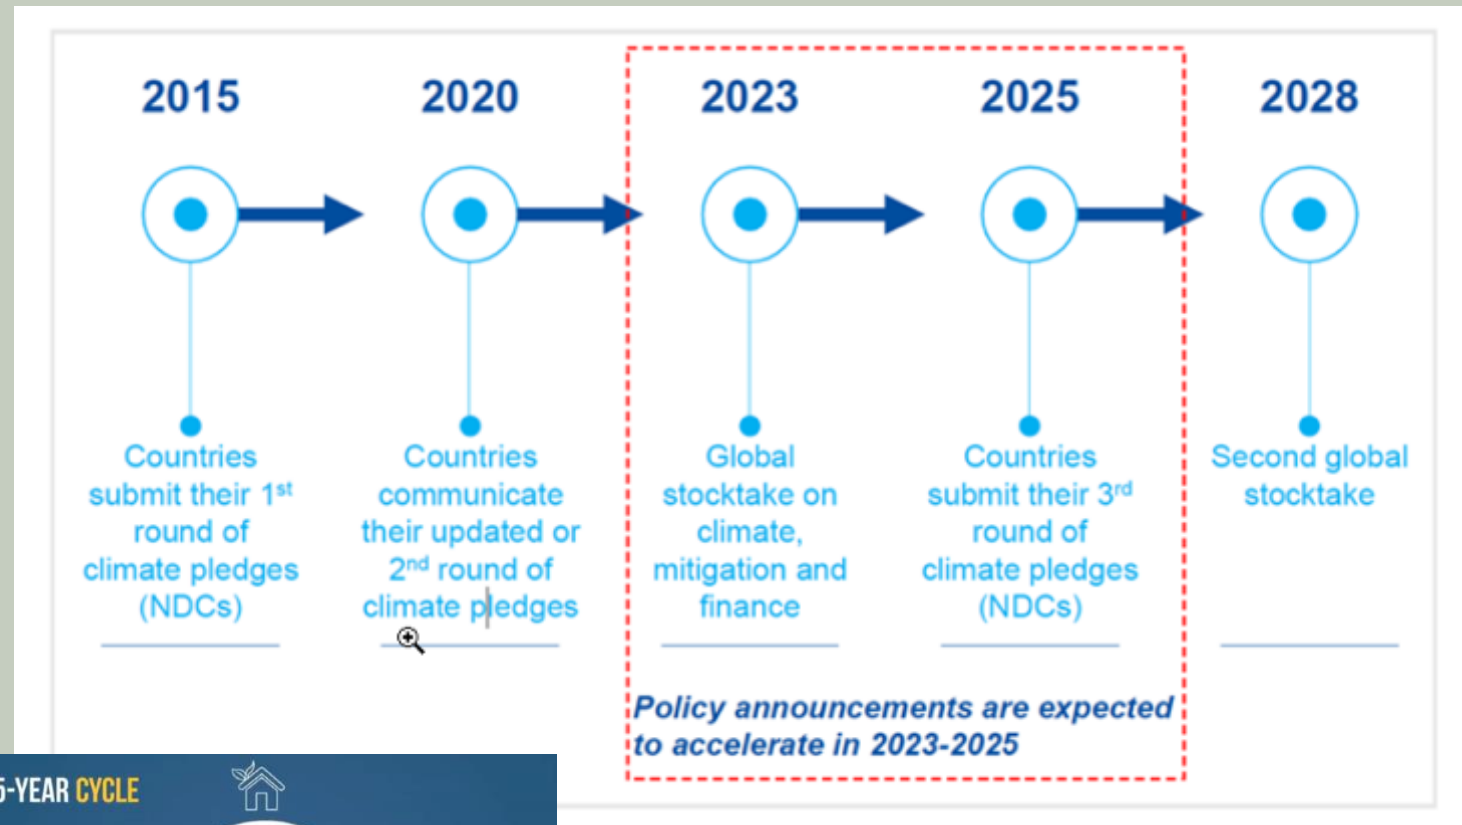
2015

2020

2023

2025

2028

Countries submit their 1$^{st}$ round of climate pledges (NDCs)

Countries communicate their updated or 2$^{nd}$ round of climate pledges

Global stocktake on climate, mitigation and finance

Countries submit their 3$^{rd}$ round of climate pledges (NDCs)

Second global stocktake

Policy announcements are expected to accelerate in 2023-2025

5-YEAR CYCLE